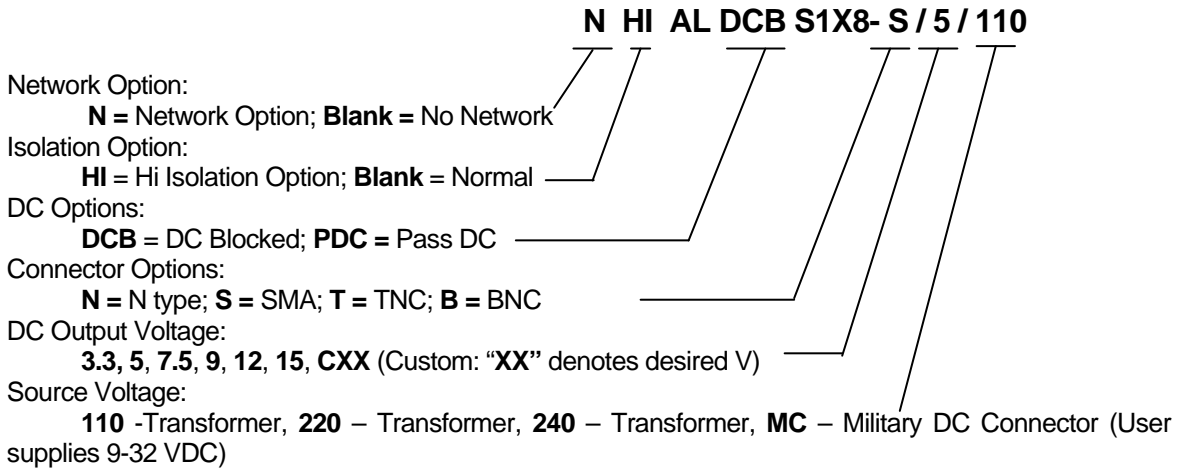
N HI AL DCB S1X8- S / 5 / 110

Network Option:
N = Network Option; Blank = No Network

Isolation Option:
HI = Hi Isolation Option; Blank = Normal

DC Options:
DCB = DC Blocked; PDC = Pass DC

Connector Options:
N = N type; S = SMA; T = TNC; B = BNC

DC Output Voltage:
3.3, 5, 7.5, 9, 12, 15, CXX (Custom: "XX" denotes desired V)

Source Voltage:
110 -Transformer, 220 – Transformer, 240 – Transformer, MC – Military DC Connector (User supplies 9-32 VDC)